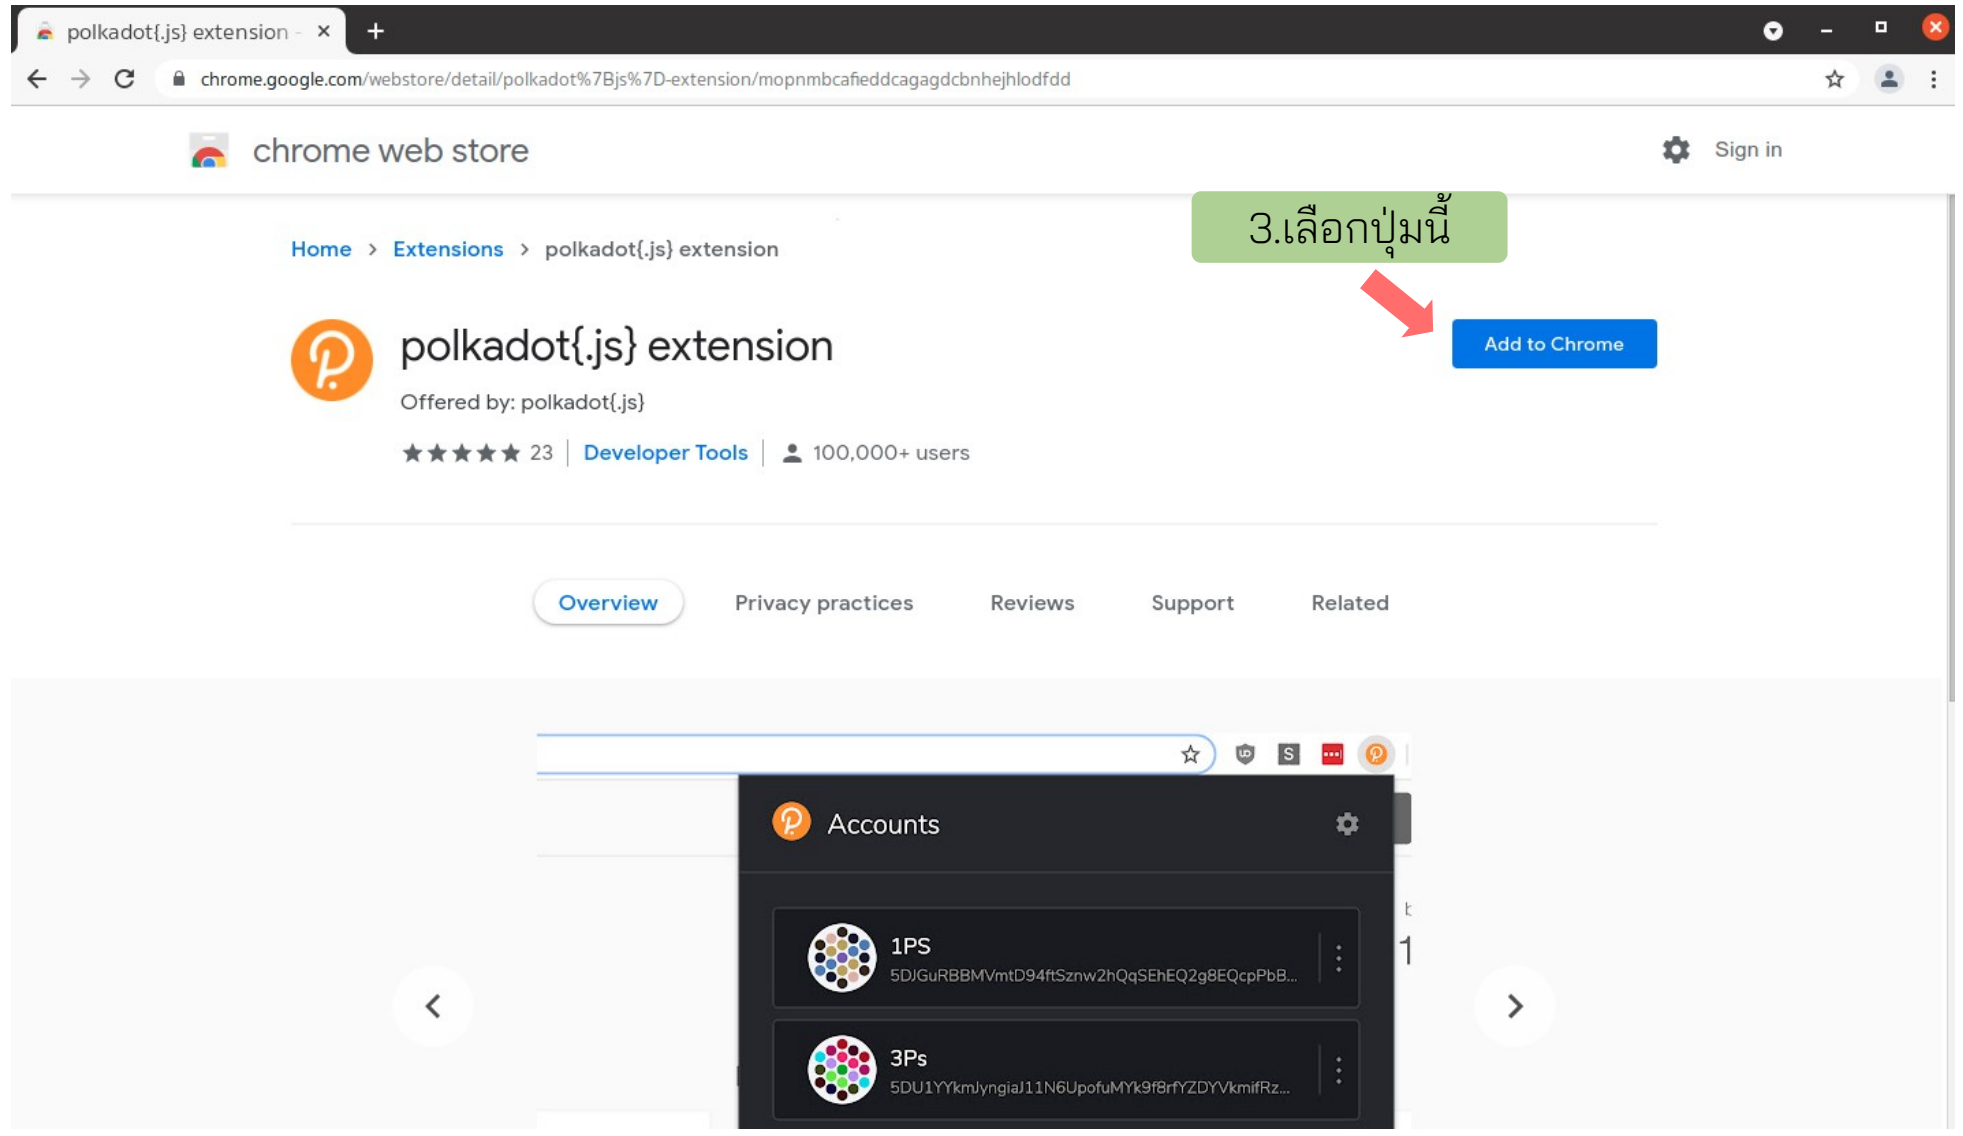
polkadot{.js} extension - ×

chrome.google.com/webstore/detail/polkadot%7Bjs%7D-extension/mopnmbcafieddcagagdcbnhejhlodfdd

chrome web store

Sign in

3.เลือกปุ่มนี้

Home › Extensions › polkadot{.js} extension

polkadot{.js} extension

Offered by: polkadot{.js}

23 | Developer Tools | 100,000+ users

Add to Chrome

Overview Privacy practices Reviews Support Related

S

Accounts

1PS
5DJGuRBBMVmtD94ftSznw2hQqSEhEQ2g8EQcpPbB...

3Ps
5DU1YYkmJyngiaJ11N6UpofuMYk9f8rfYZDYVkmifRz...